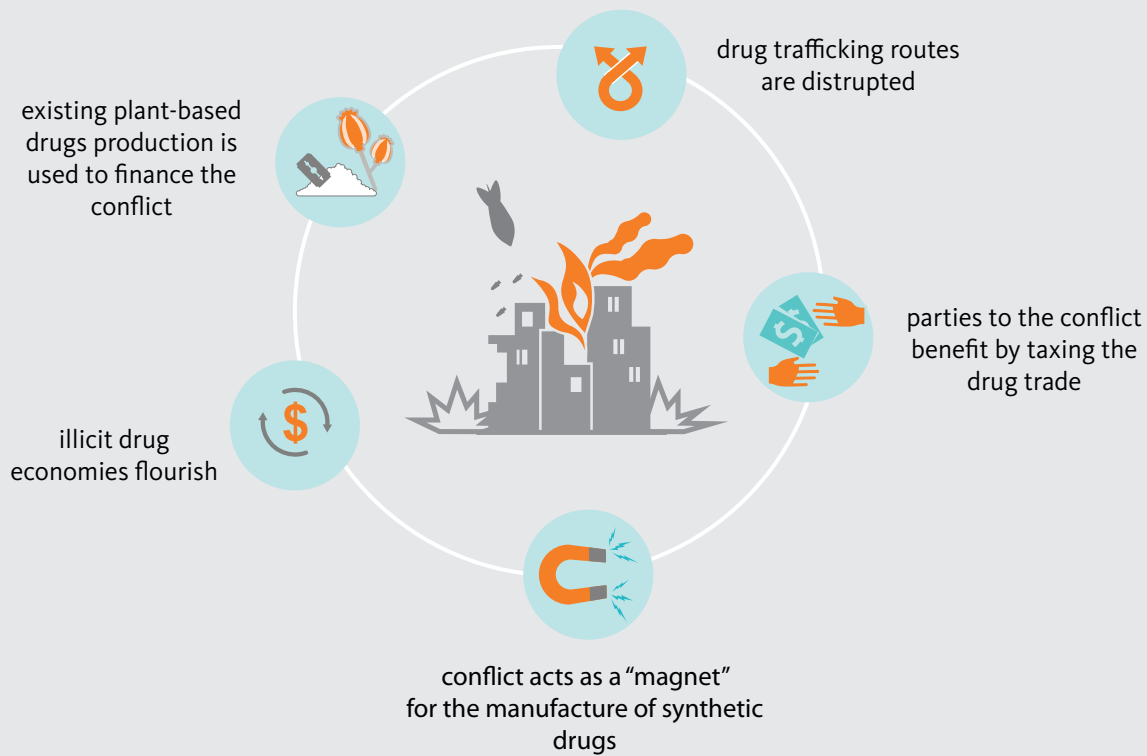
drug trafficking routes are distrupted

existing plant-based drugs production is used to finance the conflict

parties to the conflict benefit by taxing the drug trade

illicit drug economies flourish

$

conflict acts as a “magnet” for the manufacture of synthetic drugs